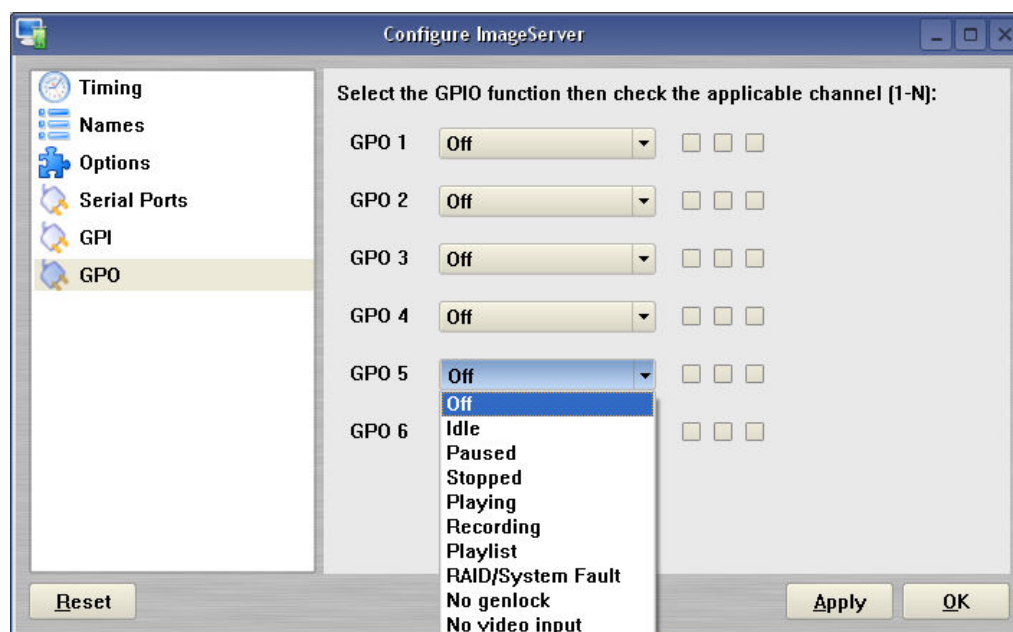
Configure ImageServer

Timing
Names
Options
Serial Ports
GPI
GPO

Select the GPIO function then check the applicable channel (1-N):

GPO 1 Off
GPO 2 Off
GPO 3 Off
GPO 4 Off
GPO 5 Off
GPO 6

Off
Idle
Paused
Stopped
Playing
Recording
Playlist
RAID/System Fault
No genlock
No video input

Reset
Apply
OK